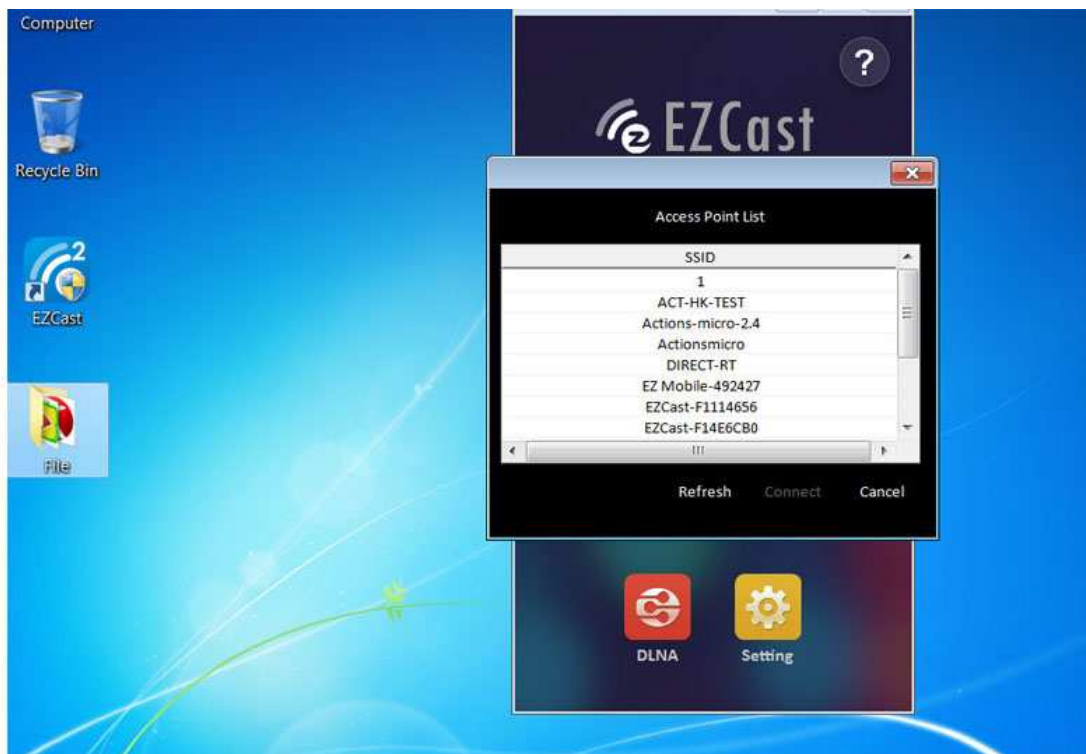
Computer

Recycle Bin

EZCast

File

?

EZCast

Access Point List

| SSID |
|---|
| 1 |
| ACT-HK-TEST |
| Actions-micro-2.4 |
| Actionsmicro |
| DIRECT-RT |
| EZ Mobile-492427 |
| EZCast-F1114656 |
| EZCast-F14E6CB0 |

Refresh Connect Cancel

DLNA

Setting